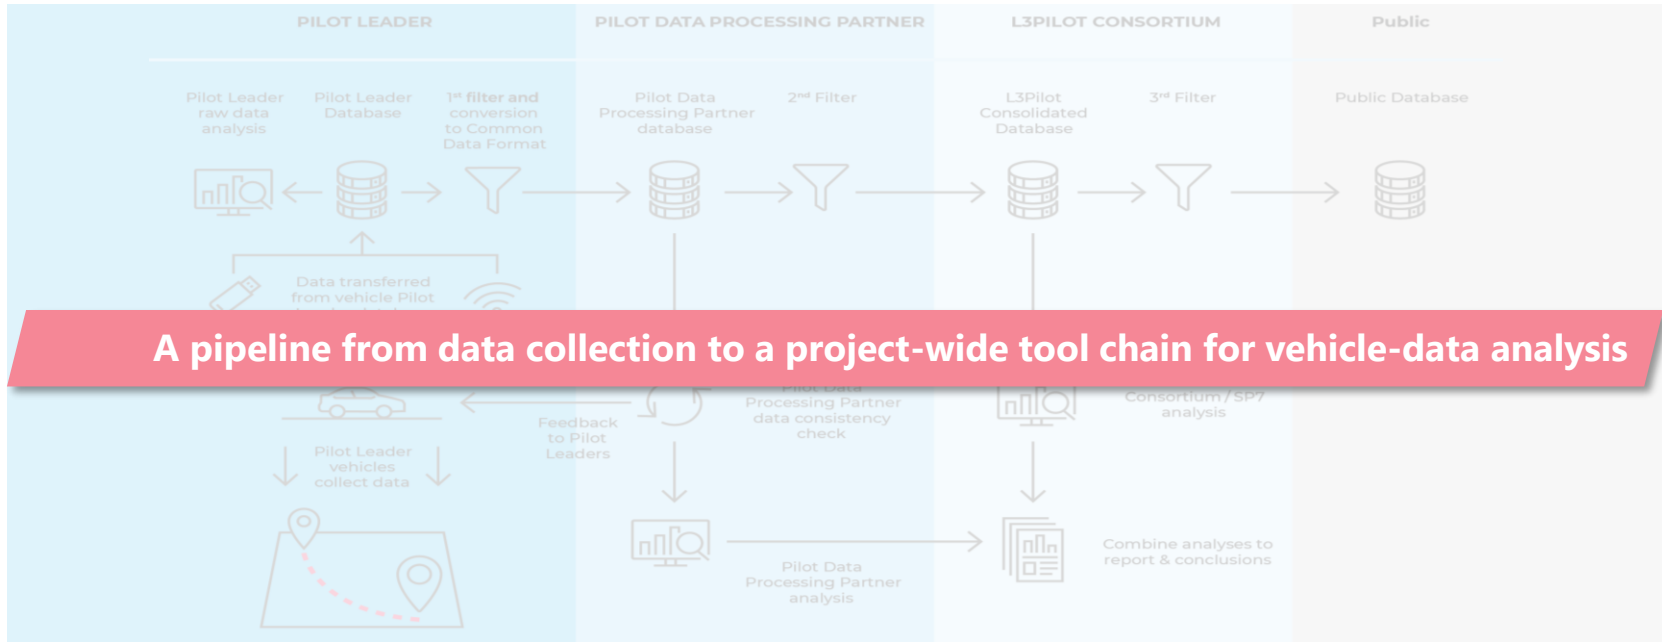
PILOT LEADER

PILOT DATA PROCESSING PARTNER

L3PILOT CONSORTIUM

Public

Pilot Leader raw data analysis

Pilot Leader Database

1st filter and conversion to Common Data Format

Pilot Data Processing Partner database

2nd Filter

L3Pilot Consolidated Database

3rd Filter

Public Database

Data transferred from vehicle Pilot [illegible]

A pipeline from data collection to a project-wide tool chain for vehicle-data analysis

Pilot Data Processing Partner data consistency check

Consortium / SP7 analysis

Feedback to Pilot Leaders

Pilot Leader vehicles collect data

Pilot Data Processing Partner analysis

Combine analyses to report & conclusions